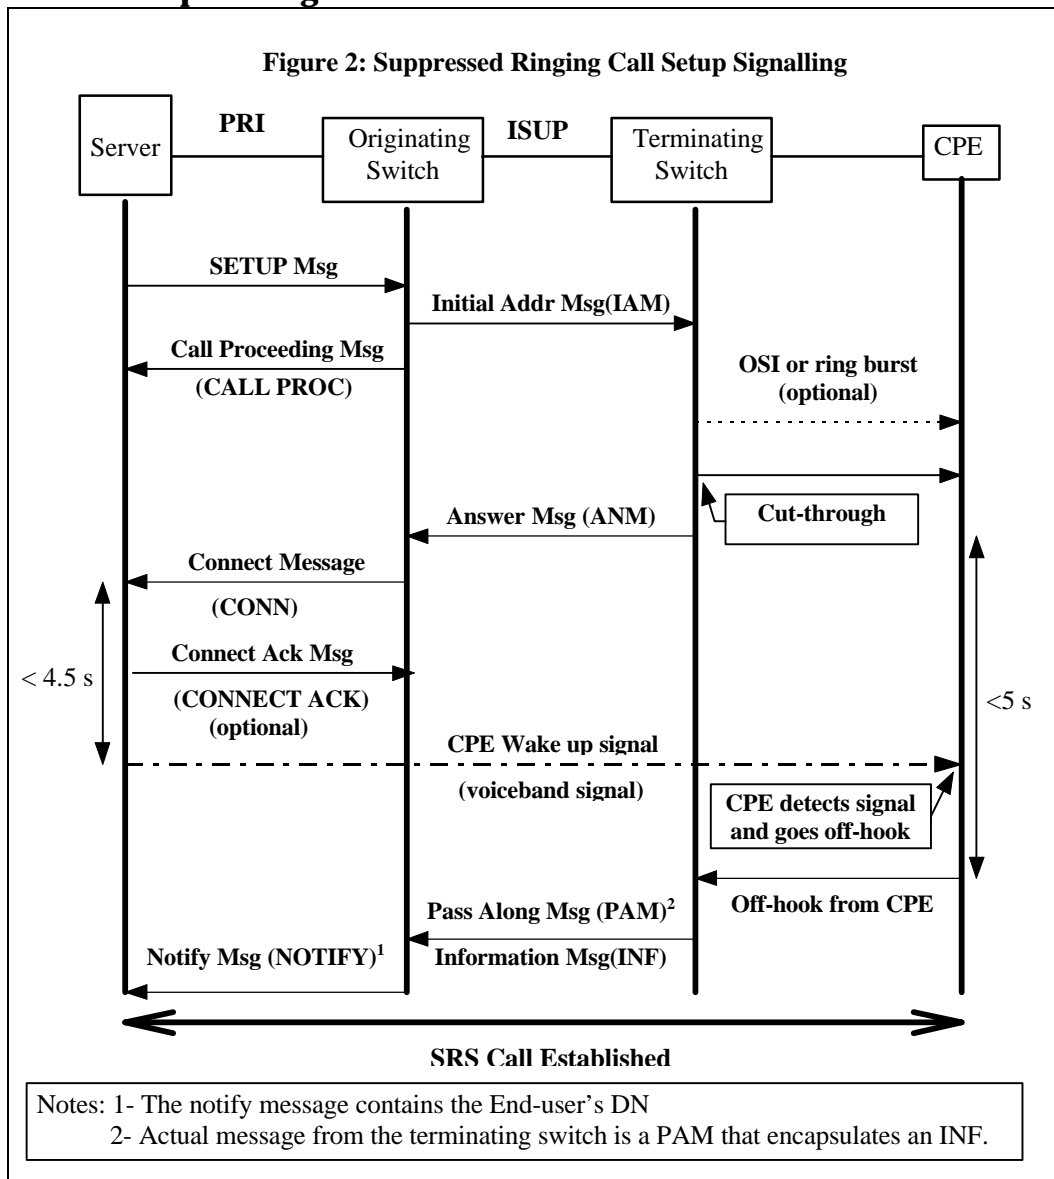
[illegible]

Figure 2: Suppressed Ringing Call Setup Signalling

Server

PRI

Originating Switch

ISUP

Terminating Switch

CPE

SETUP Msg

Initial Addr Msg(IAM)

Call Proceeding Msg (CALL PROC)

OSI or ring burst (optional)

Answer Msg (ANM)

Cut-through

Connect Message (CONN)

< 4.5 s

Connect Ack Msg (CONNECT ACK) (optional)

<5 s

CPE Wake up signal

(voiceband signal)

CPE detects signal and goes off-hook

Pass Along Msg (PAM)$^2$

Off-hook from CPE

Notify Msg (NOTIFY)$^1$

Information Msg(INF)

SRS Call Established

Notes: 1- The notify message contains the End-user's DN
2- Actual message from the terminating switch is a PAM that encapsulates an INF.